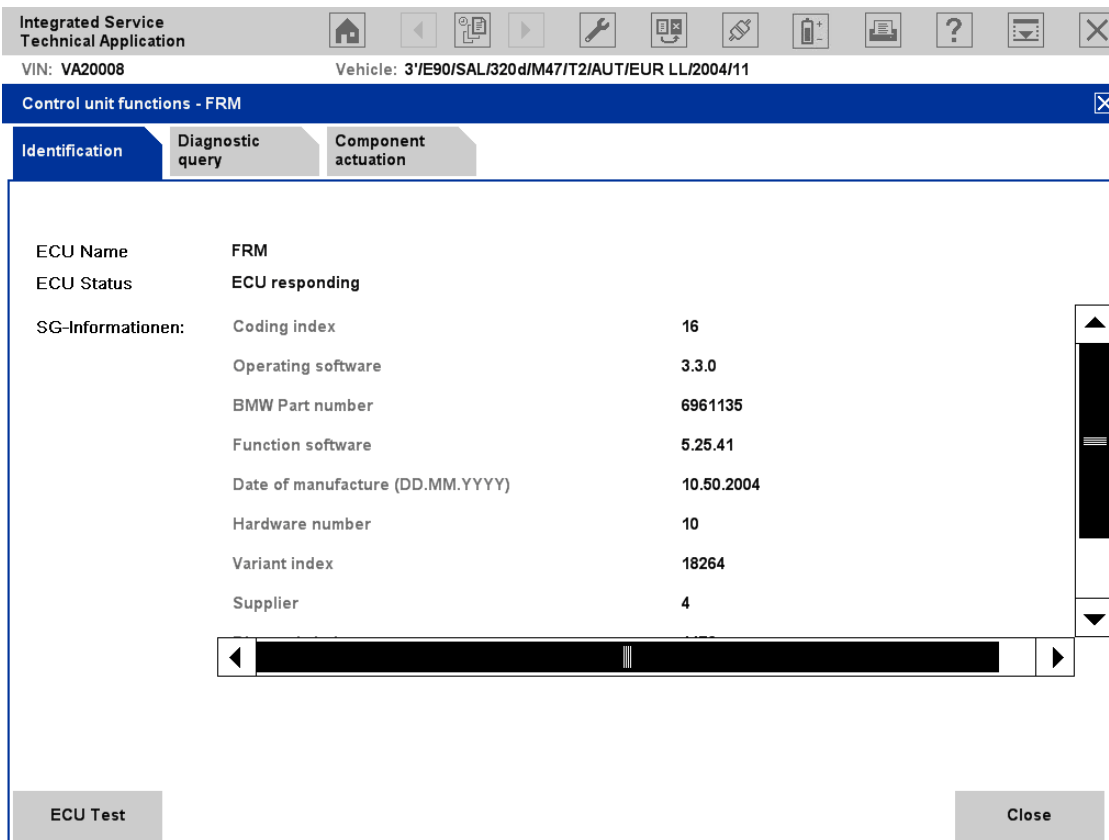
Integrated Service Technical Application

?

VIN: VA20008

Vehicle: 3'/E90/SAL/320d/M47/T2/AUT/EUR LL/2004/11

Control unit functions - FRM

Identification

Diagnostic query

Component actuation

ECU Name FRM

ECU Status ECU responding

SG-Informationen:

| | |
|---|---|
| Coding index | 16 |
| Operating software | 3.3.0 |
| BMW Part number | 6961135 |
| Function software | 5.25.41 |
| Date of manufacture (DD.MM.YYYY) | 10.50.2004 |
| Hardware number | 10 |
| Variant index | 18264 |
| Supplier | 4 |
| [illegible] | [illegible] |

ECU Test

Close